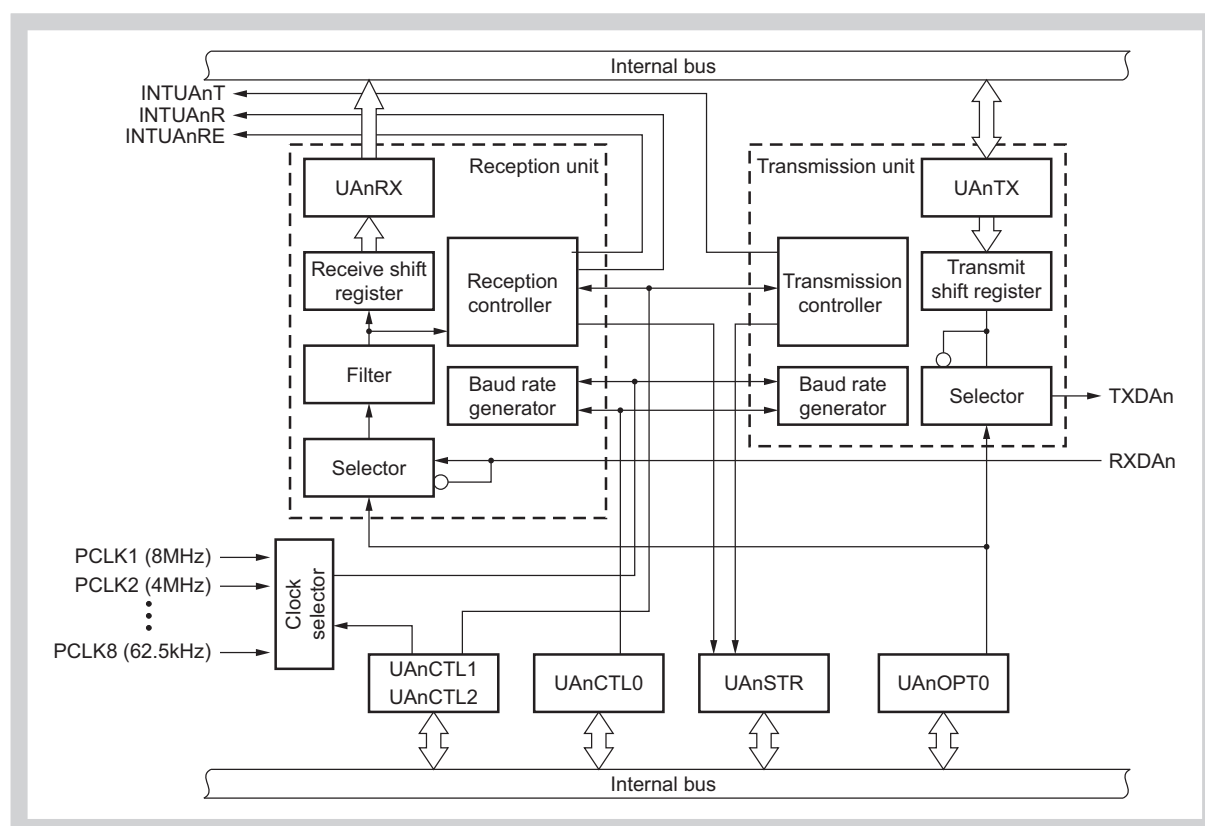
Internal bus

INTUAnT
INTUAnR
INTUAnRE

Reception unit

UAnRX

Receive shift register

Reception controller

Filter

Baud rate generator

Selector

Transmission unit

UAnTX

Transmission controller

Transmit shift register

Baud rate generator

Selector

TXDAn

RXDAn

PCLK1 (8MHz)
PCLK2 (4MHz)
PCLK8 (62.5kHz)

Clock selector

UAnCTL1
UAnCTL2

UAnCTL0

UAnSTR

UAnOPT0

Internal bus